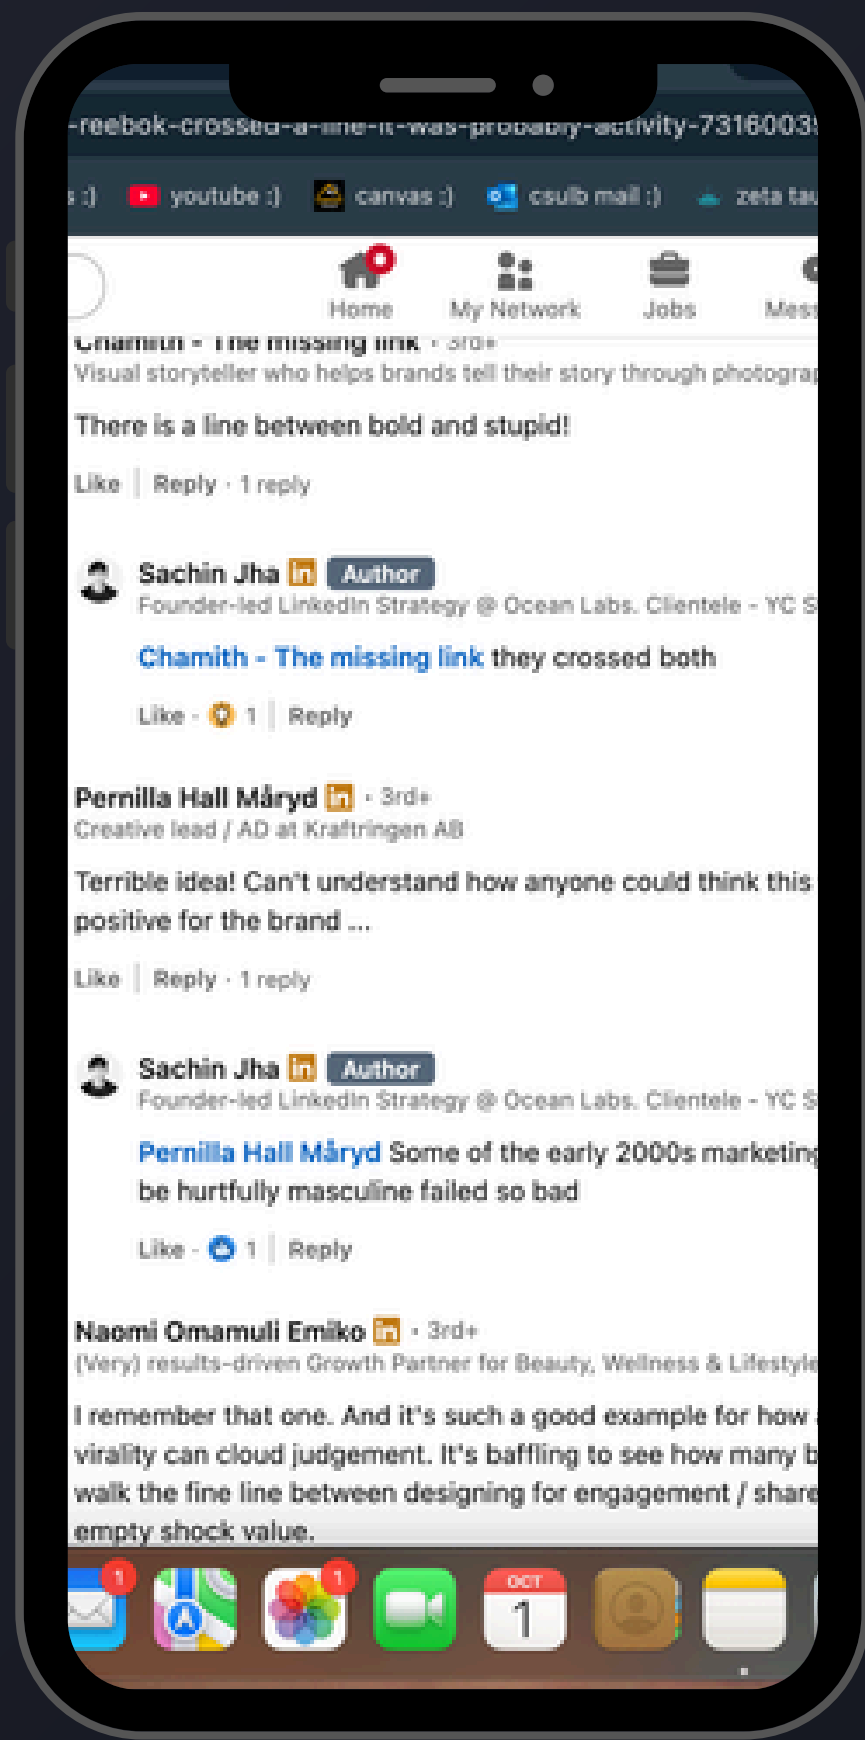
-reebok-crossed-a-line-it-was-probably-activity-73160035

s :) youtube :) canvas :) csulb mail :) zeta tau

Home My Network Jobs Mess

Chamith - The missing link · 3rd+
Visual storyteller who helps brands tell their story through photograp

There is a line between bold and stupid!

Like | Reply · 1 reply

Sachin Jha Author
Founder-led LinkedIn Strategy @ Ocean Labs. Clientele - YC S

Chamith - The missing link they crossed both

Like · 1 | Reply

Pernilla Hall Måryd · 3rd+
Creative lead / AD at Kraftringen AB

Terrible idea! Can't understand how anyone could think this positive for the brand ...

Like | Reply · 1 reply

Sachin Jha Author
Founder-led LinkedIn Strategy @ Ocean Labs. Clientele - YC S

Pernilla Hall Måryd Some of the early 2000s marketin be hurtfully masculine failed so bad

Like · 1 | Reply

Naomi Omamuli Emiko · 3rd+
(Very) results-driven Growth Partner for Beauty, Wellness & Lifestyle

I remember that one. And it's such a good example for how virality can cloud judgement. It's baffling to see how many b walk the fine line between designing for engagement / share empty shock value.

1 1 OCT 1